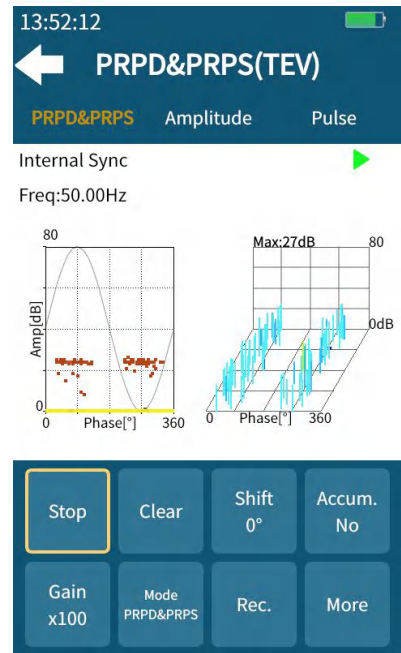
13:52:12

PRPD&PRPS(TEV)

PRPD&PRPS Amplitude Pulse

Internal Sync

Freq:50.00Hz

80
Amp[dB]
0
0 Phase[°] 360

Max:27dB 80
0dB
0 Phase[°] 360

Stop
Clear
Shift 0°
Accum. No
Gain x100
Mode PRPD&PRPS
Rec.
More